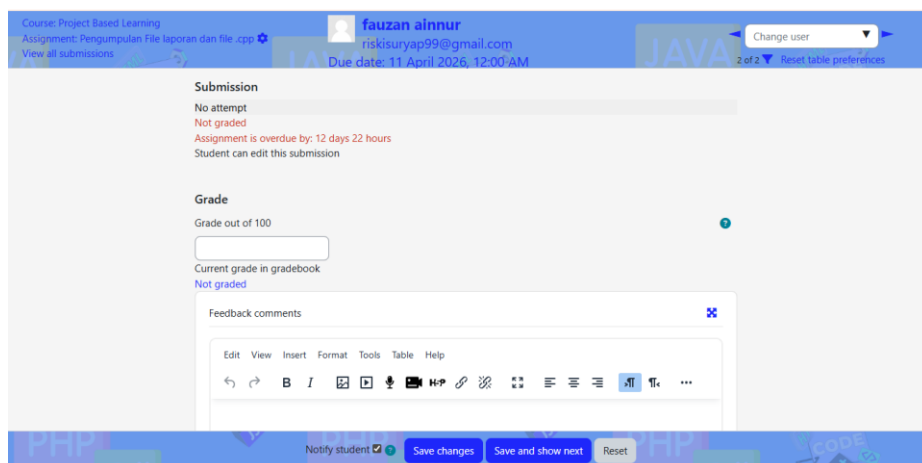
Course: Project Based Learning
Assignment: Pengumpulan File laporan dan file .cpp
View all submissions

fauzan ainnur
riskisuryap99@gmail.com
Due date: 11 April 2026, 12:00 AM

Change user
2 of 2 Reset table preferences

Submission

No attempt
Not graded
Assignment is overdue by: 12 days 22 hours
Student can edit this submission

Grade

Grade out of 100

Current grade in gradebook
Not graded

Feedback comments

Edit View Insert Format Tools Table Help

Notify student Save changes Save and show next Reset